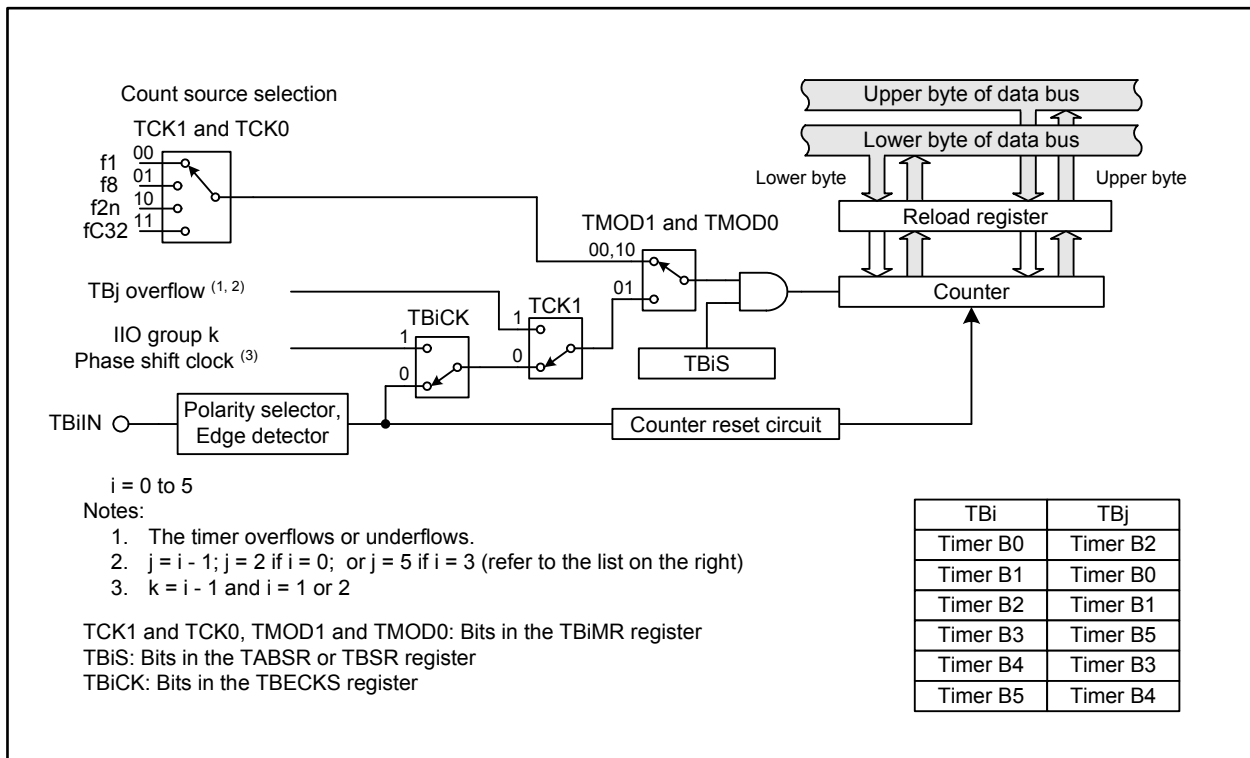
Count source selection

TCK1 and TCK0

f1 00
f8 01
f2n 10
fC32 11

Upper byte of data bus

Lower byte of data bus

Lower byte

Upper byte

Reload register

TMOD1 and TMOD0

00,10

01

Counter

TBj overflow $^{(1, 2)}$

TCK1

1

0

TBiCK

1

0

IIO group k
Phase shift clock $^{(3)}$

TBiS

TBiIN

Polarity selector, Edge detector

Counter reset circuit

i = 0 to 5
Notes:
1. The timer overflows or underflows.
2. j = i - 1; j = 2 if i = 0; or j = 5 if i = 3 (refer to the list on the right)
3. k = i - 1 and i = 1 or 2

TCK1 and TCK0, TMOD1 and TMOD0: Bits in the TBiMR register
TBiS: Bits in the TABSR or TBSR register
TBiCK: Bits in the TBECKS register

| TBi | TBj |
|---|---|
| Timer B0 | Timer B2 |
| Timer B1 | Timer B0 |
| Timer B2 | Timer B1 |
| Timer B3 | Timer B5 |
| Timer B4 | Timer B3 |
| Timer B5 | Timer B4 |